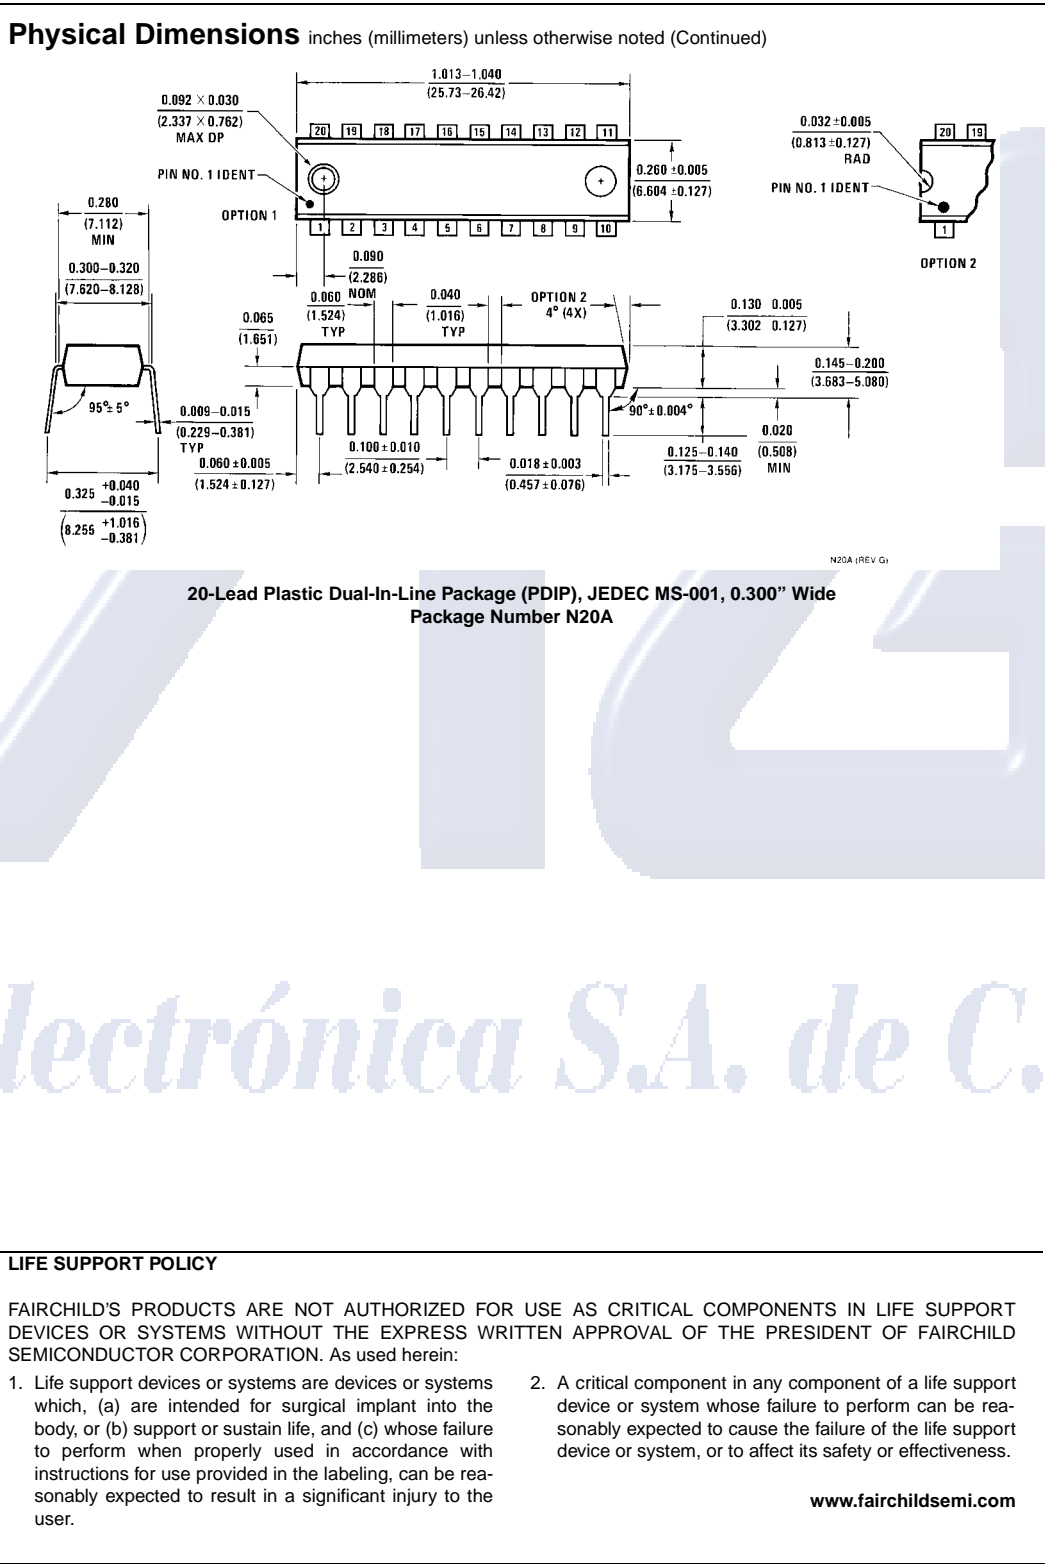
**Physical Dimensions** inches (millimeters) unless otherwise noted (Continued)

1.013–1.040
(25.73–26.42)

0.092 × 0.030
(2.337 × 0.762)
MAX DP

20 19 18 17 16 15 14 13 12 11

PIN NO. 1 IDENT

OPTION 1

1 2 3 4 5 6 7 8 9 10

0.260 ±0.005
(6.604 ±0.127)

0.032 ±0.005
(0.813 ±0.127)
RAD

20 19

PIN NO. 1 IDENT

1

OPTION 2

0.280
(7.112)
MIN

0.300–0.320
(7.620–8.128)

0.090
(2.286)

0.060 NOM
(1.524)
TYP

0.040
(1.016)
TYP

OPTION 2
4° (4X)

0.130 0.005
(3.302 0.127)

0.065
(1.651)

0.145–0.200
(3.683–5.080)

95° ± 5°

0.009–0.015
(0.229–0.381)
TYP

90° ± 0.004°

0.020
(0.508)
MIN

0.100 ± 0.010
(2.540 ± 0.254)

0.060 ±0.005
(1.524 ± 0.127)

0.018 ± 0.003
(0.457 ± 0.076)

0.125–0.140
(3.175–3.556)

0.325 $^{+0.040}_{-0.015}$

$\left(8.255\ ^{+1.016}_{-0.381}\right)$

N20A (REV G)

**20-Lead Plastic Dual-In-Line Package (PDIP), JEDEC MS-001, 0.300" Wide
Package Number N20A**

lectrónica S.A. de C.

**LIFE SUPPORT POLICY**

FAIRCHILD'S PRODUCTS ARE NOT AUTHORIZED FOR USE AS CRITICAL COMPONENTS IN LIFE SUPPORT DEVICES OR SYSTEMS WITHOUT THE EXPRESS WRITTEN APPROVAL OF THE PRESIDENT OF FAIRCHILD SEMICONDUCTOR CORPORATION. As used herein:

1. Life support devices or systems are devices or systems which, (a) are intended for surgical implant into the body, or (b) support or sustain life, and (c) whose failure to perform when properly used in accordance with instructions for use provided in the labeling, can be reasonably expected to result in a significant injury to the user.

2. A critical component in any component of a life support device or system whose failure to perform can be reasonably expected to cause the failure of the life support device or system, or to affect its safety or effectiveness.

**www.fairchildsemi.com**